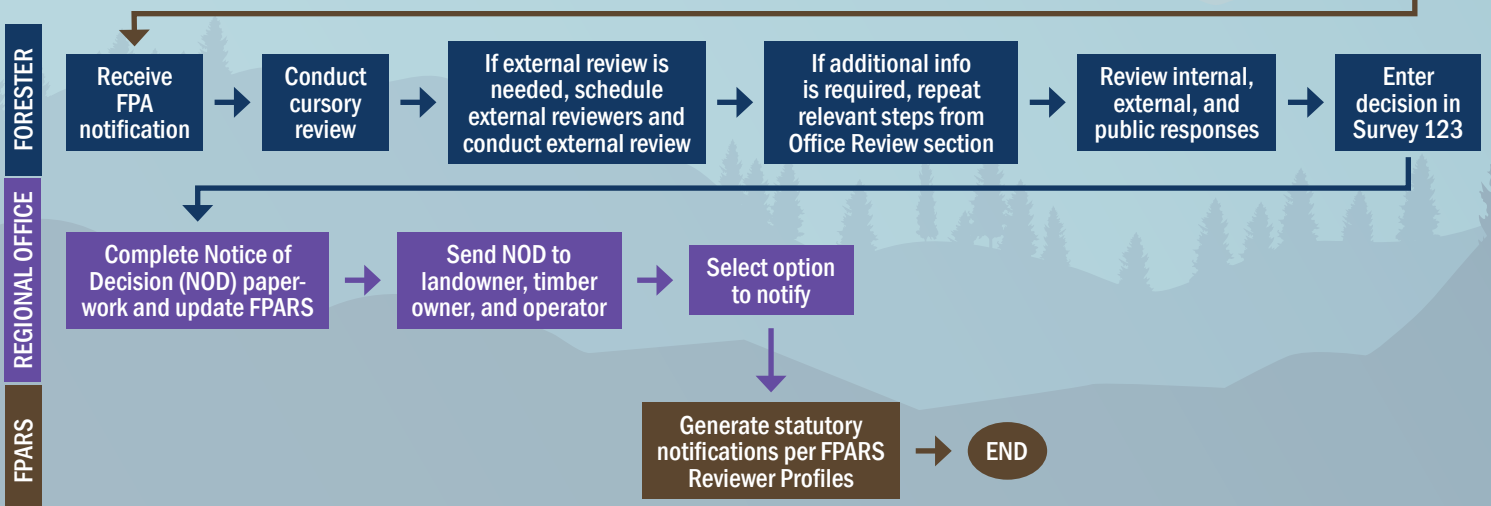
FORESTER

Receive FPA notification

Conduct cursory review

If external review is needed, schedule external reviewers and conduct external review

If additional info is required, repeat relevant steps from Office Review section

Review internal, external, and public responses

Enter decision in Survey 123

REGIONAL OFFICE

Complete Notice of Decision (NOD) paperwork and update FPARS

Send NOD to landowner, timber owner, and operator

Select option to notify

FPARS

Generate statutory notifications per FPARS Reviewer Profiles

END